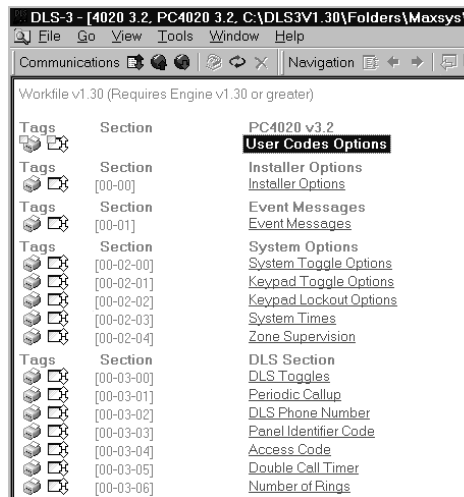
DLS-3 - [4020 3.2, PC4020 3.2, C:\DLS3V1.30\Folders\Maxsys

File Go View Tools Window Help

Communications Navigation

Workfile v1.30 (Requires Engine v1.30 or greater)

Tags Section PC4020 v3.2
User Codes Options

Tags Section Installer Options
[00-00] Installer Options

Tags Section Event Messages
[00-01] Event Messages

Tags Section System Options
[00-02-00] System Toggle Options
[00-02-01] Keypad Toggle Options
[00-02-02] Keypad Lockout Options
[00-02-03] System Times
[00-02-04] Zone Supervision

Tags Section DLS Section
[00-03-00] DLS Toggles
[00-03-01] Periodic Callup
[00-03-02] DLS Phone Number
[00-03-03] Panel Identifier Code
[00-03-04] Access Code
[00-03-05] Double Call Timer
[00-03-06] Number of Rings